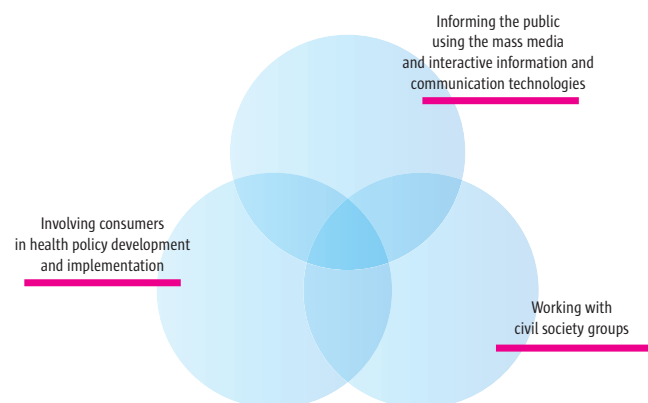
Informing the public using the mass media and interactive information and communication technologies

Involving consumers in health policy development and implementation

Working with civil society groups